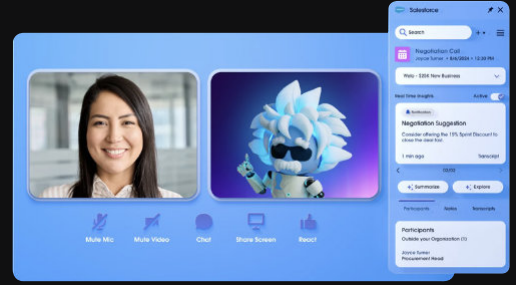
Mute Mic
Mute Video
Chat
Share Screen
React

Salesforce
Search
Negotiation Call
Joyce Turner • 8/6/2024 • 12:30 PM
Pialo - 5304 New Business
Real-time Insights
Active
Negotiation Suggestion
Consider offering the 15% Sprint Discount to close the deal fast.
1 min ago
Transcript
Summarize
Explore
Participants
Notes
Transcripts
Participants
Outside your Organization (1)
Joyce Turner
Procurement Head